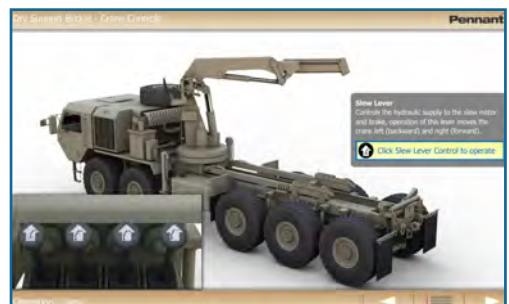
Dry Support Bridge - Crane Controls

Pennant

Slew Lever
Controls the hydraulic supply to the slew motor and brake, operation of this lever moves the crane left (backward) and right (forward).

Click Slew Lever Control to operate

Operation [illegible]